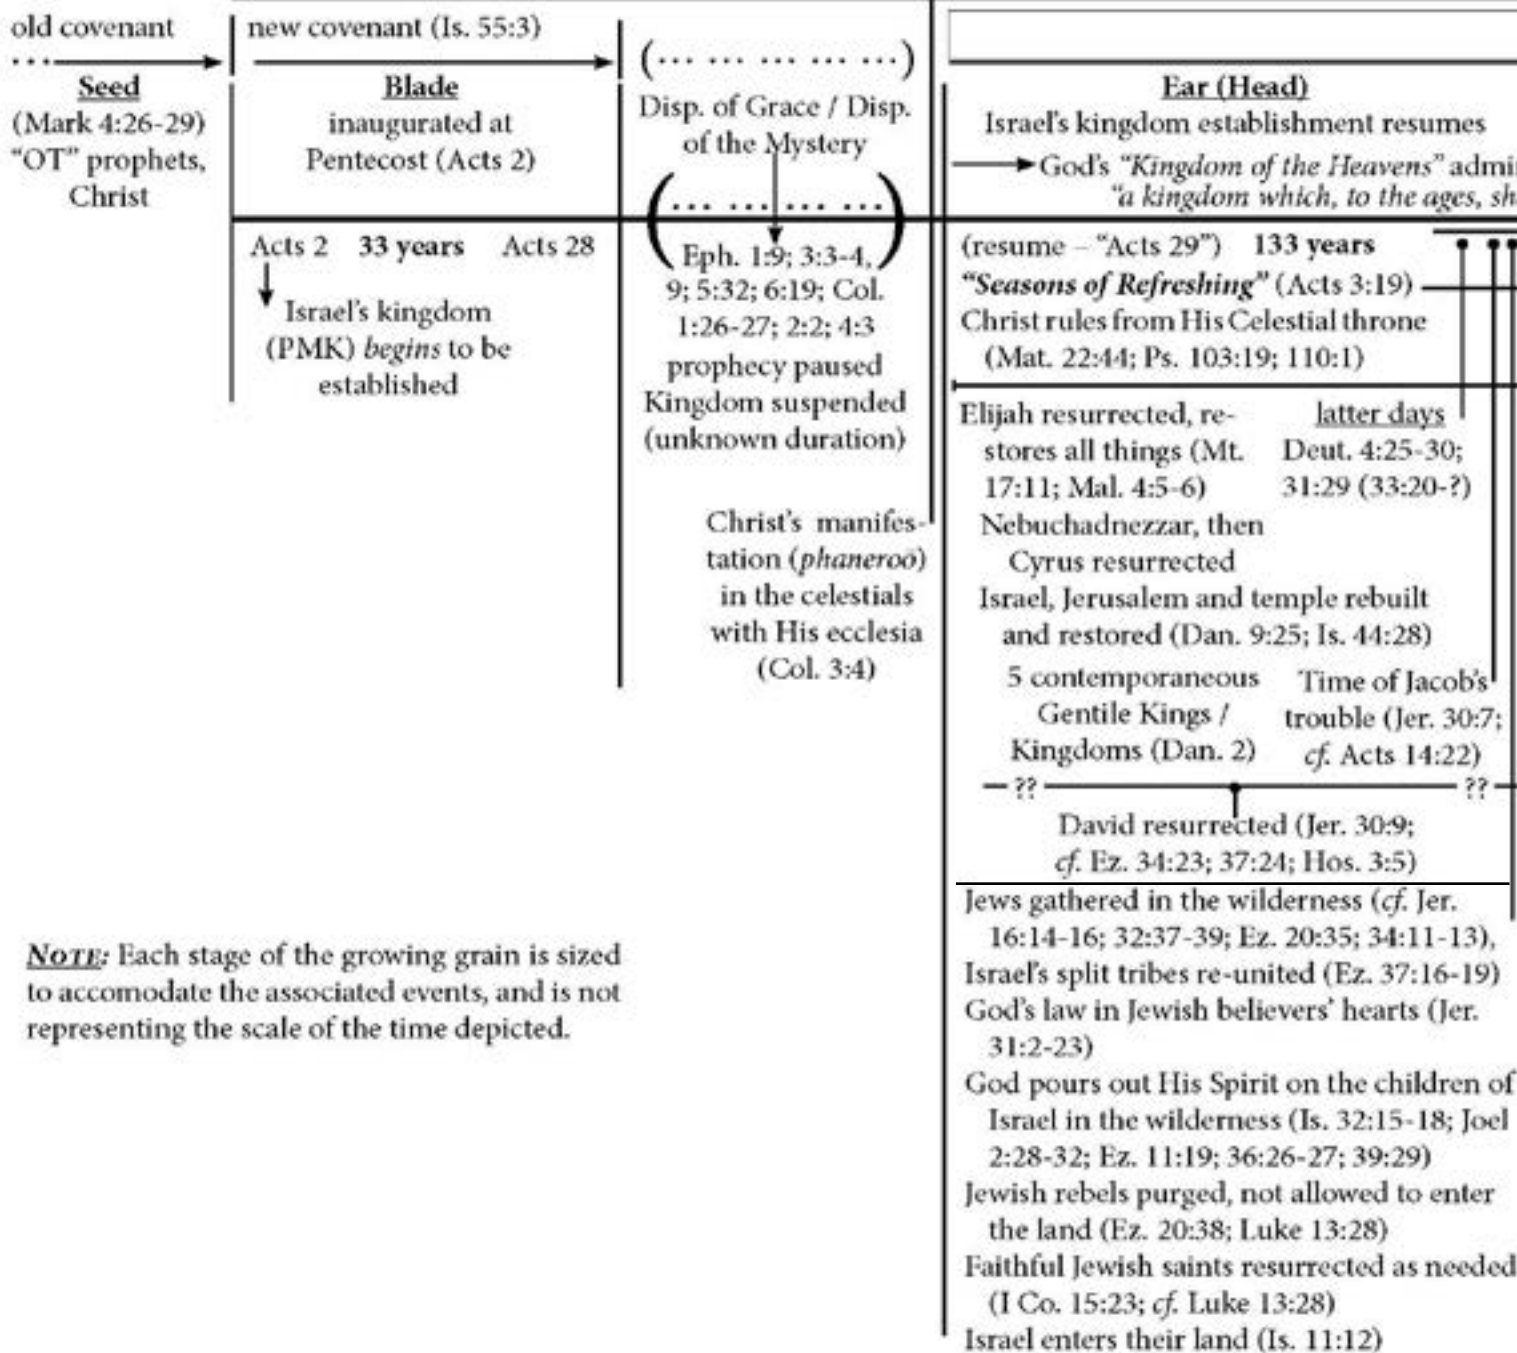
old covenant

Seed
(Mark 4:26-29)
"OT" prophets, Christ

new covenant (Is. 55:3)

Blade
inaugurated at Pentecost (Acts 2)

Acts 2 33 years Acts 28

Israel's kingdom (PMK) *begins* to be established

(… … … … …)
Disp. of Grace / Disp. of the Mystery

(… … … …)
Eph. 1:9; 3:3-4, 9; 5:32; 6:19; Col. 1:26-27; 2:2; 4:3
prophecy paused
Kingdom suspended (unknown duration)

Christ's manifestation (*phaneroo*) in the celestials with His ecclesia (Col. 3:4)

Ear (Head)
Israel's kingdom establishment resumes
God's *"Kingdom of the Heavens"* admi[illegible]
*"a kingdom which, to the ages, sh*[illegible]

(resume – "Acts 29") 133 years
*"Seasons of Refreshing"* (Acts 3:19)
Christ rules from His Celestial throne (Mat. 22:44; Ps. 103:19; 110:1)

Elijah resurrected, restores all things (Mt. 17:11; Mal. 4:5-6)
Nebuchadnezzar, then Cyrus resurrected
Israel, Jerusalem and temple rebuilt and restored (Dan. 9:25; Is. 44:28)

latter days
Deut. 4:25-30; 31:29 (33:20-?)

5 contemporaneous Gentile Kings / Kingdoms (Dan. 2)

Time of Jacob's trouble (Jer. 30:7; *cf.* Acts 14:22)

?? ??

David resurrected (Jer. 30:9; *cf.* Ez. 34:23; 37:24; Hos. 3:5)

Jews gathered in the wilderness (*cf.* Jer. 16:14-16; 32:37-39; Ez. 20:35; 34:11-13),
Israel's split tribes re-united (Ez. 37:16-19)
God's law in Jewish believers' hearts (Jer. 31:2-23)
God pours out His Spirit on the children of Israel in the wilderness (Is. 32:15-18; Joel 2:28-32; Ez. 11:19; 36:26-27; 39:29)
Jewish rebels purged, not allowed to enter the land (Ez. 20:38; Luke 13:28)
Faithful Jewish saints resurrected as needed (I Co. 15:23; *cf.* Luke 13:28)
Israel enters their land (Is. 11:12)

*NOTE:* Each stage of the growing grain is sized to accomodate the associated events, and is not representing the scale of the time depicted.